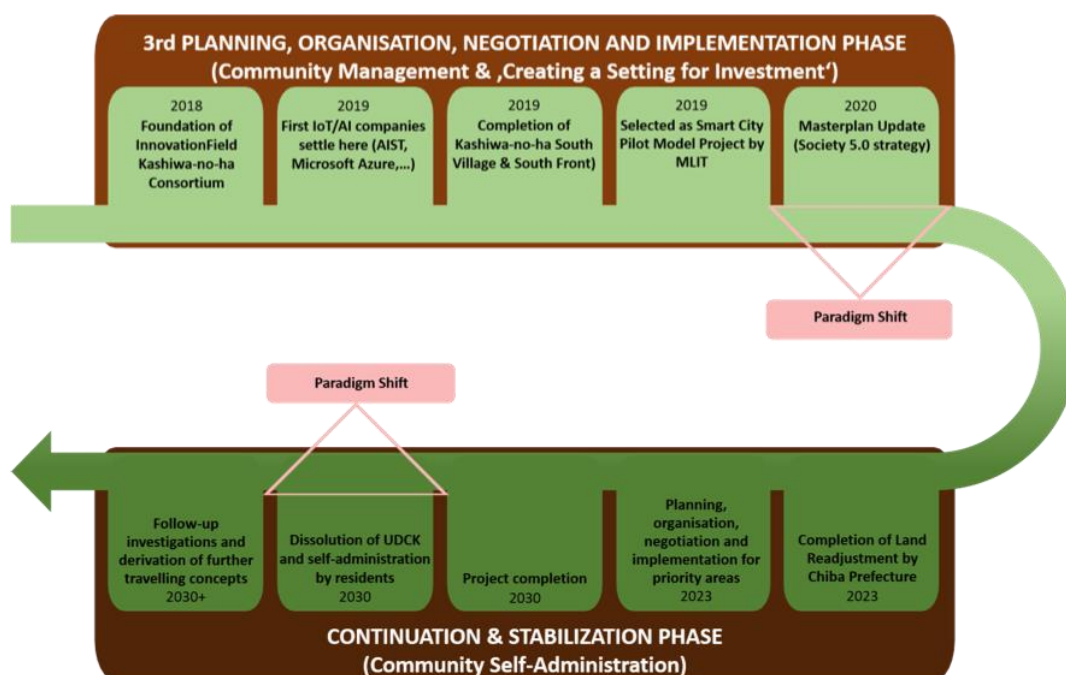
3rd PLANNING, ORGANISATION, NEGOTIATION AND IMPLEMENTATION PHASE
(Community Management & ‚Creating a Setting for Investment‘)

2018
Foundation of InnovationField Kashiwa-no-ha Consortium

2019
First IoT/AI companies settle here (AIST, Microsoft Azure,...)

2019
Completion of Kashiwa-no-ha South Village & South Front)

2019
Selected as Smart City Pilot Model Project by MLIT

2020
Masterplan Update (Society 5.0 strategy)

Paradigm Shift

Paradigm Shift

Follow-up investigations and derivation of further travelling concepts
2030+

Dissolution of UDCK and self-administration by residents
2030

Project completion
2030

Planning, organisation, negotiation and implementation for priority areas
2023

Completion of Land Readjustment by Chiba Prefecture
2023

CONTINUATION & STABILIZATION PHASE
(Community Self-Administration)